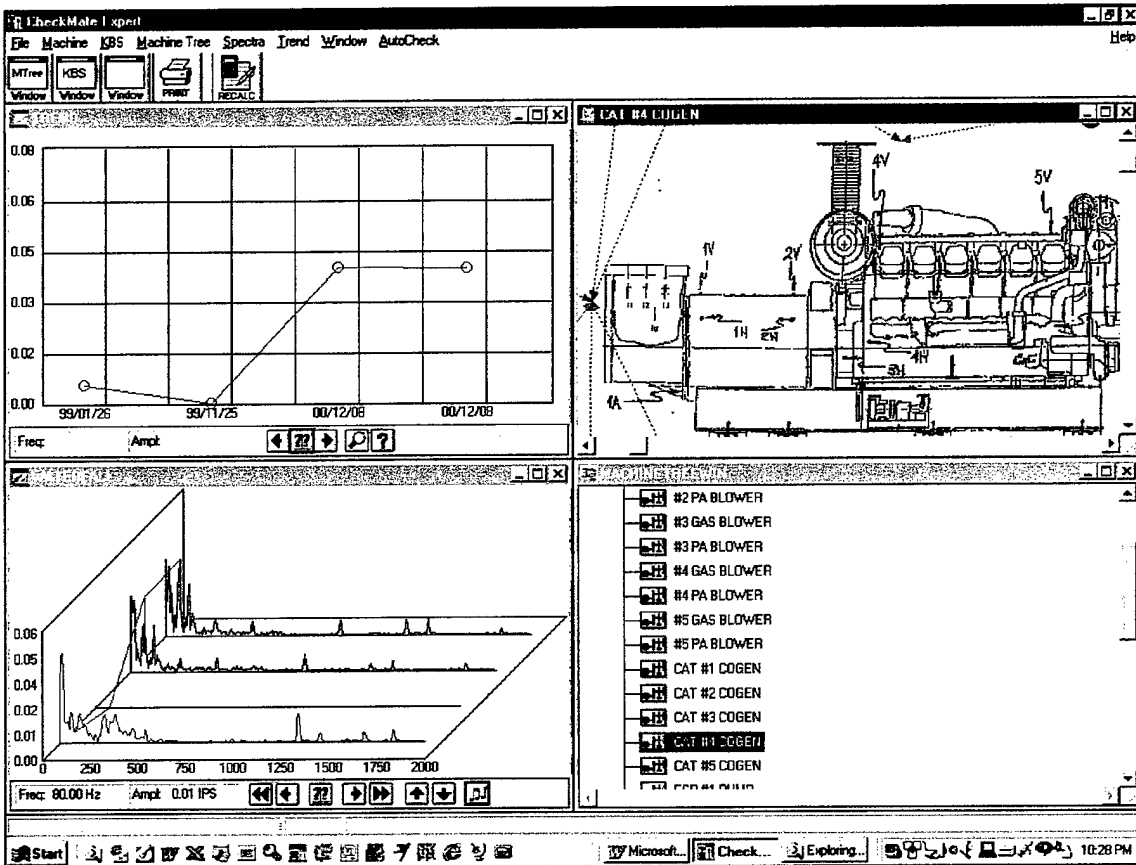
CheckMate Expert
File Machine KBS Machine Tree Spectra Trend Window AutoCheck
Help
MTree Window KBS Window Window PRINT RECALC

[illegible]
0.08
0.06
0.05
0.03
0.02
0.00
99/01/26 99/11/25 00/12/08 00/12/08
Freq: Ampt

CAT #4 COGEN
4V 5V 1V 2V 1H 2H 4H 5H 1A

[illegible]
0.06
0.05
0.04
0.02
0.01
0.00
0 250 500 750 1000 1250 1500 1750 2000
Freq: 80.00 Hz Ampt: 0.01 IPS

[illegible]
#2 PA BLOWER
#3 GAS BLOWER
#3 PA BLOWER
#4 GAS BLOWER
#4 PA BLOWER
#5 GAS BLOWER
#5 PA BLOWER
CAT #1 COGEN
CAT #2 COGEN
CAT #3 COGEN
CAT #4 COGEN
CAT #5 COGEN
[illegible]

Start Microsoft... Check... Exploring... 10:28 PM